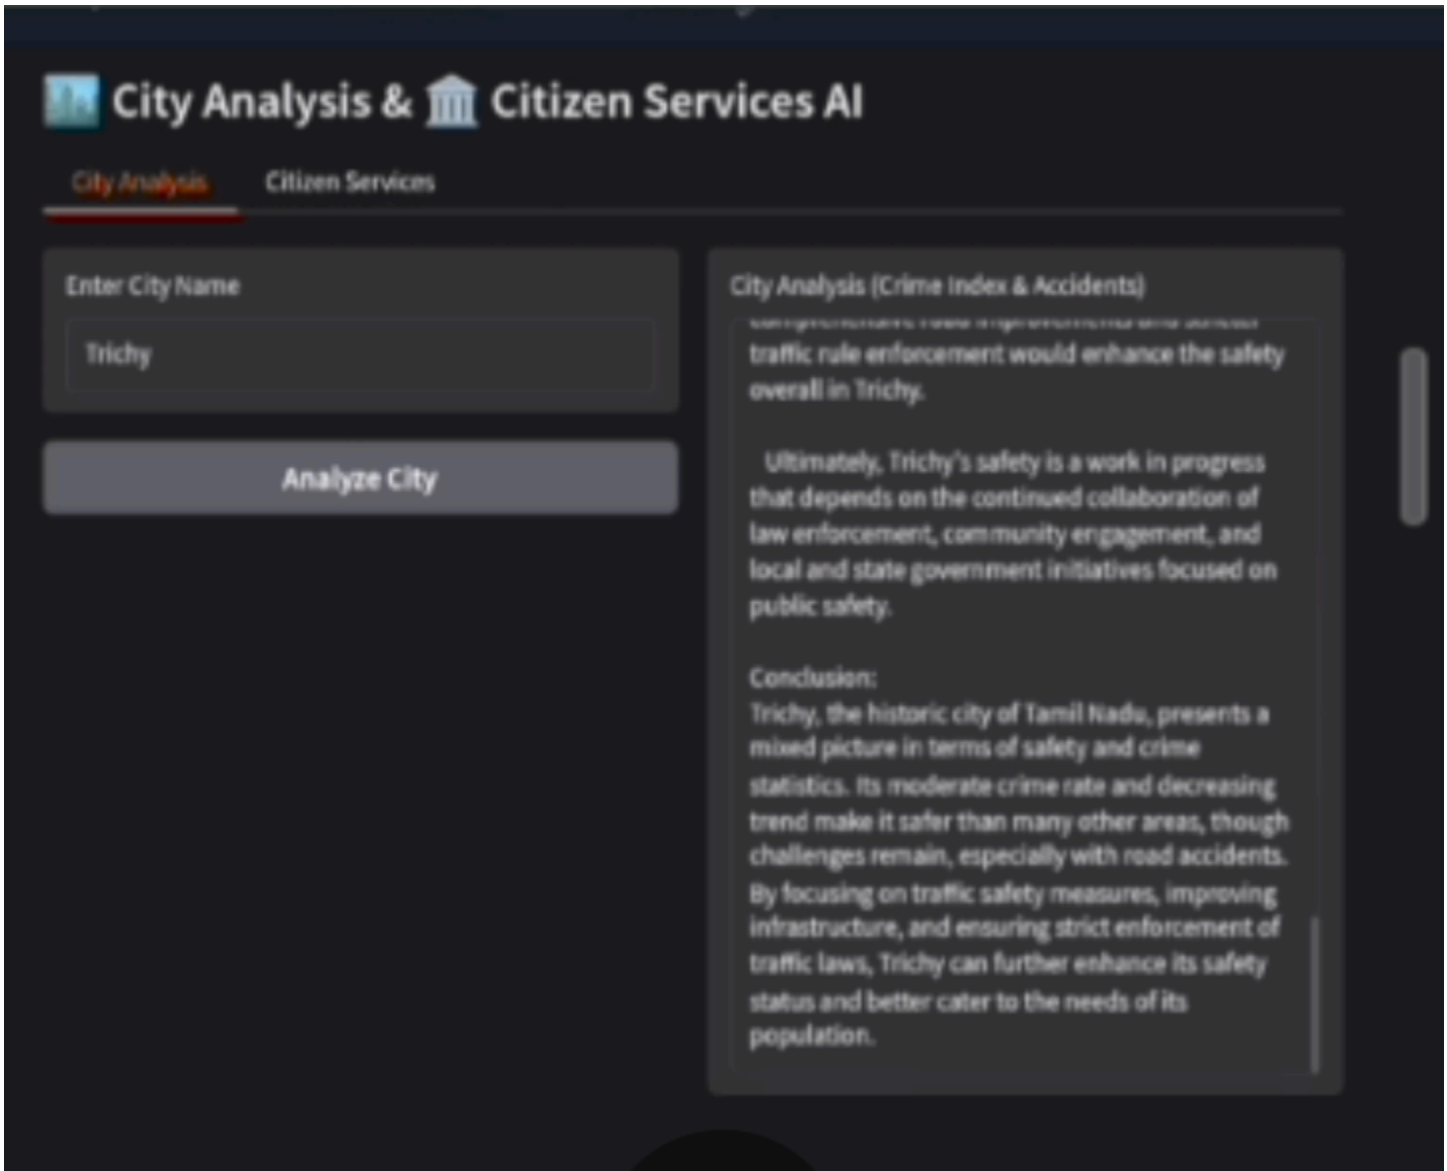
City Analysis & Citizen Services AI

City Analysis Citizen Services

Enter City Name

Trichy

Analyze City

City Analysis (Crime Index & Accidents)

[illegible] traffic rule enforcement would enhance the safety overall in Trichy.

Ultimately, Trichy's safety is a work in progress that depends on the continued collaboration of law enforcement, community engagement, and local and state government initiatives focused on public safety.

Conclusion:
Trichy, the historic city of Tamil Nadu, presents a mixed picture in terms of safety and crime statistics. Its moderate crime rate and decreasing trend make it safer than many other areas, though challenges remain, especially with road accidents. By focusing on traffic safety measures, improving infrastructure, and ensuring strict enforcement of traffic laws, Trichy can further enhance its safety status and better cater to the needs of its population.